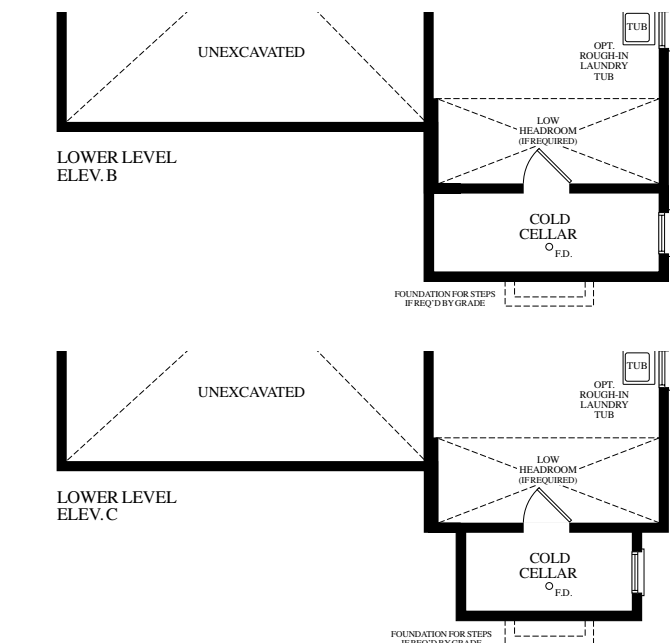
UNEXCAVATED

TUB

OPT. ROUGH-IN LAUNDRY TUB

LOW HEADROOM (IF REQUIRED)

LOWER LEVEL ELEV. B

COLD CELLAR

F.D.

FOUNDATION FOR STEPS IF REQ'D BY GRADE

UNEXCAVATED

TUB

OPT. ROUGH-IN LAUNDRY TUB

LOW HEADROOM (IF REQUIRED)

LOWER LEVEL ELEV. C

COLD CELLAR

F.D.

FOUNDATION FOR STEPS IF REQ'D BY GRADE